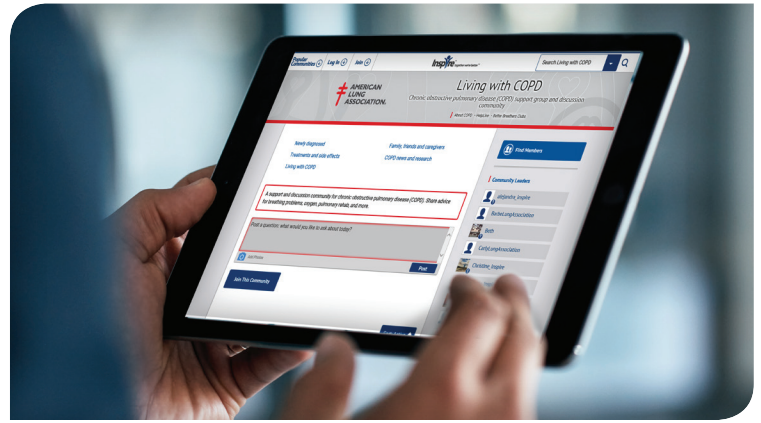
Popular Communities Log in Join

Inspire

Search Living with COPD

AMERICAN LUNG ASSOCIATION.

Living with COPD

Chronic obstructive pulmonary disease (COPD) support group and discussion community

About COPD · HelpLine · Better Breathers Clubs

Newly diagnosed

Treatments and side effects

Living with COPD

Family, friends and caregivers

COPD news and research

A support and discussion community for chronic obstructive pulmonary disease (COPD). Share advice for breathing problems, oxygen, pulmonary rehab, and more.

Post a question: what would you like to ask about today?

Add Photos

Post

Join This Community

Find Members

Community Leaders

alejandra_Inspire

RachelLungAssociation

Beth

CarlyLungAssociation

Christine_Inspire